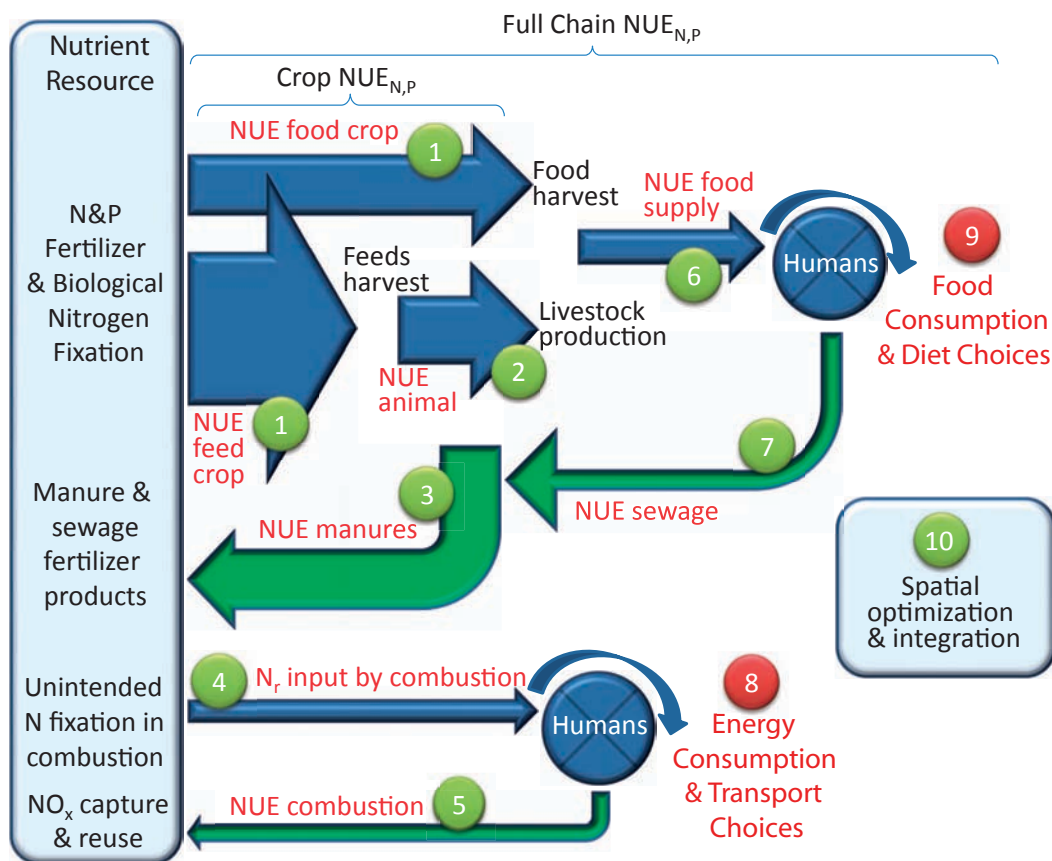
Full Chain $NUE_{N,P}$

Nutrient Resource

Crop $NUE_{N,P}$

NUE food crop

1

Food harvest

NUE food supply

6

Humans

9

Food Consumption & Diet Choices

N&P Fertilizer & Biological Nitrogen Fixation

Feeds harvest

Livestock production

NUE animal

2

NUE feed crop

1

7

Manure & sewage fertilizer products

3

NUE manures

NUE sewage

10

Spatial optimization & integration

Unintended N fixation in combustion

4

$N_r$ input by combustion

Humans

8

Energy Consumption & Transport Choices

$NO_x$ capture & reuse

NUE combustion

5